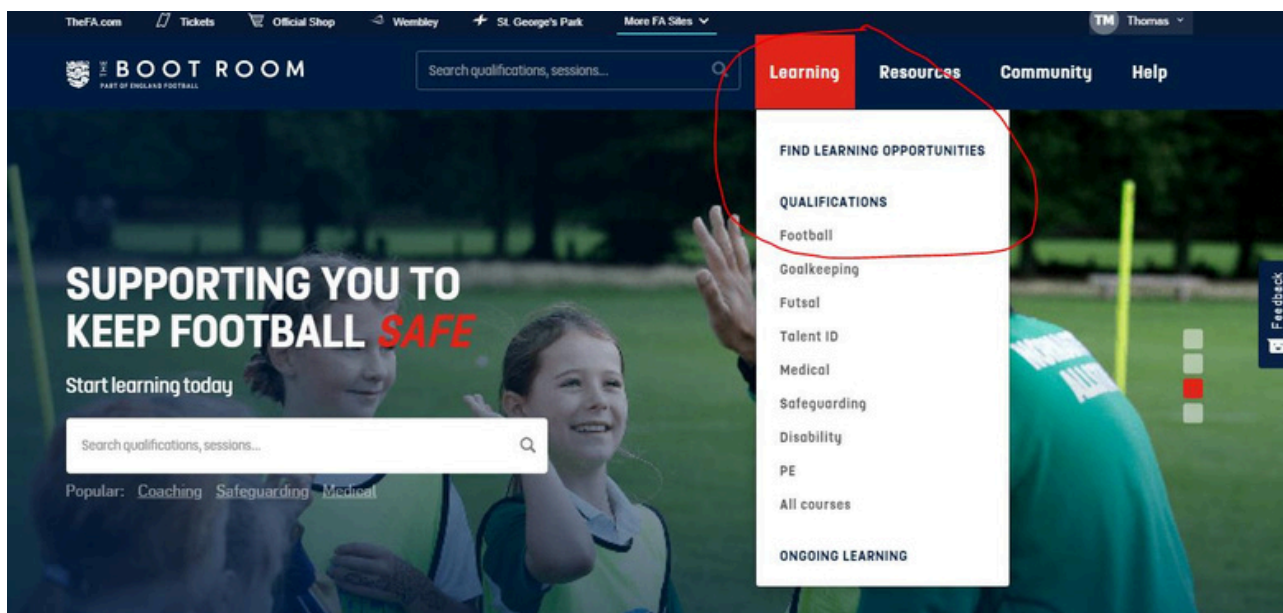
TheFA.com Tickets Official Shop Wembley St. George's Park More FA Sites

TM Thomas

THE BOOT ROOM
PART OF ENGLAND FOOTBALL

Search qualifications, sessions...

Learning Resources Community Help

FIND LEARNING OPPORTUNITIES

QUALIFICATIONS
Football
Goalkeeping
Futsal
Talent ID
Medical
Safeguarding
Disability
PE
All courses

ONGOING LEARNING

SUPPORTING YOU TO KEEP FOOTBALL SAFE

Start learning today

Search qualifications, sessions...

Popular: Coaching Safeguarding Medical

Feedback